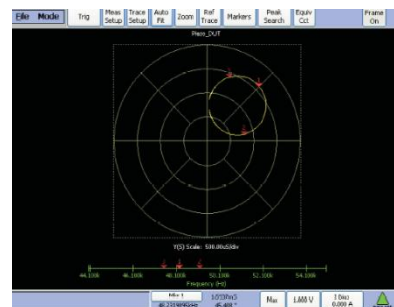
File Mode Trig Meas Setup Trace Setup Auto Fit Zoom Ref Trace Markers Peak Search Equiv Cct Frame On

Piezo_DUT

Y(S) Scale: 530.00uS/div

44.10k 46.10k 48.10k 50.10k 52.10k 54.10k

Frequency (Hz)

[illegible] 10.520mS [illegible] Max LMB V 1.0kΩ 0.000 A